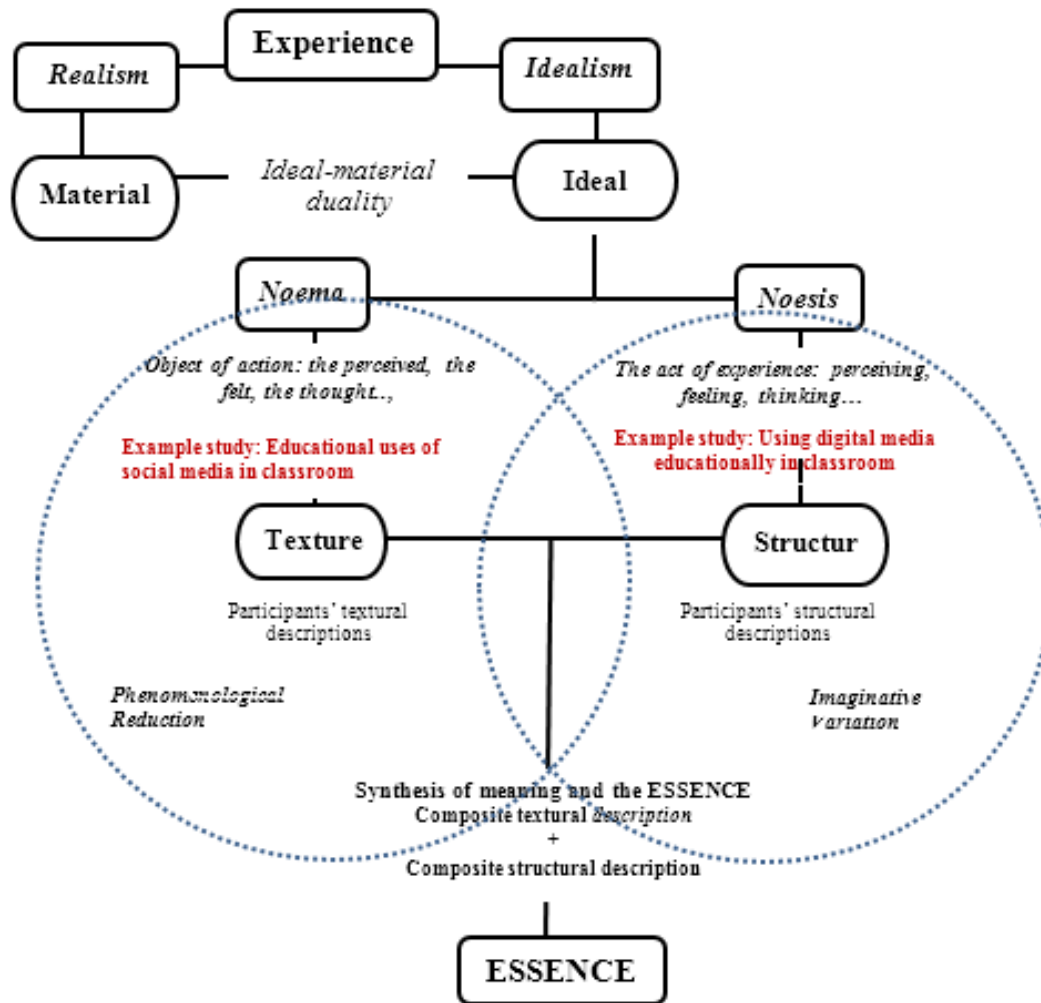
Experience

Realism

Idealism

Material

Ideal-material duality

Ideal

Noema

Noesis

Object of action: the perceived, the felt, the thought..,

The act of experience: perceiving, feeling, thinking…

Example study: Educational uses of social media in classroom

Example study: Using digital media educationally in classroom

Texture

Structur

Participants' textural descriptions

Participants' structural descriptions

Phenomenological Reduction

Imaginative Variation

Synthesis of meaning and the ESSENCE
Composite textural description
+
Composite structural description

ESSENCE